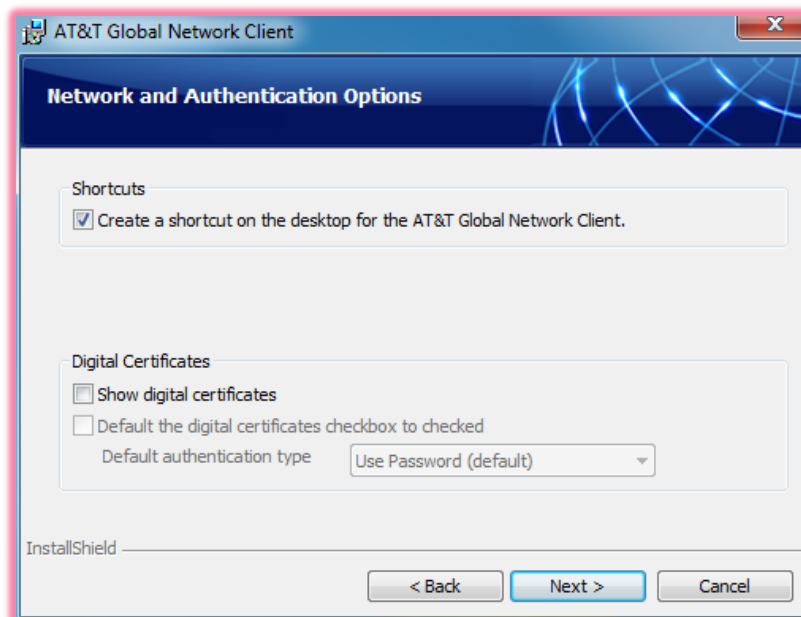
AT&T Global Network Client

x

Network and Authentication Options

Shortcuts

Create a shortcut on the desktop for the AT&T Global Network Client.

Digital Certificates

Show digital certificates

Default the digital certificates checkbox to checked

Default authentication type

Use Password (default)

InstallShield

< Back

Next >

Cancel